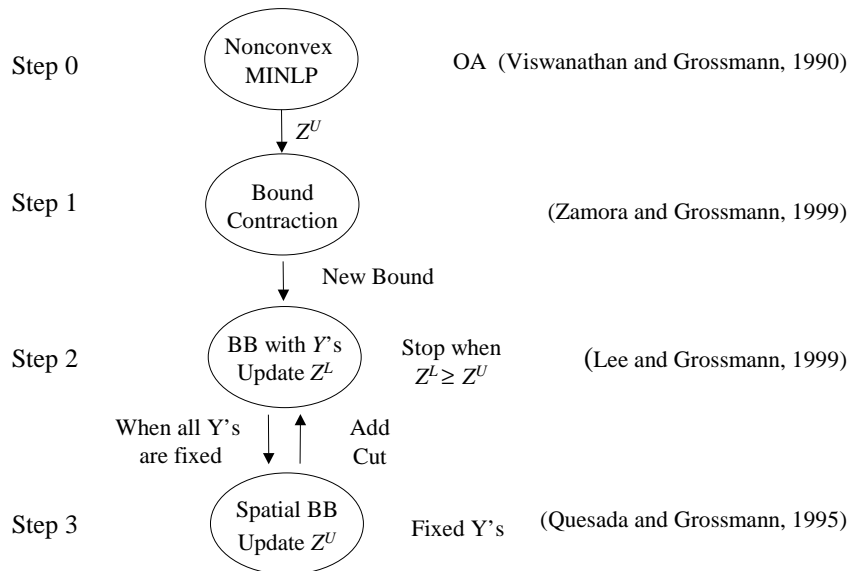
Step 0

Nonconvex MINLP

OA (Viswanathan and Grossmann, 1990)

$Z^U$

Step 1

Bound Contraction

(Zamora and Grossmann, 1999)

New Bound

Step 2

BB with $Y$'s Update $Z^L$

Stop when $Z^L \geq Z^U$

(Lee and Grossmann, 1999)

When all Y's are fixed

Add Cut

Step 3

Spatial BB Update $Z^U$

Fixed Y's

(Quesada and Grossmann, 1995)